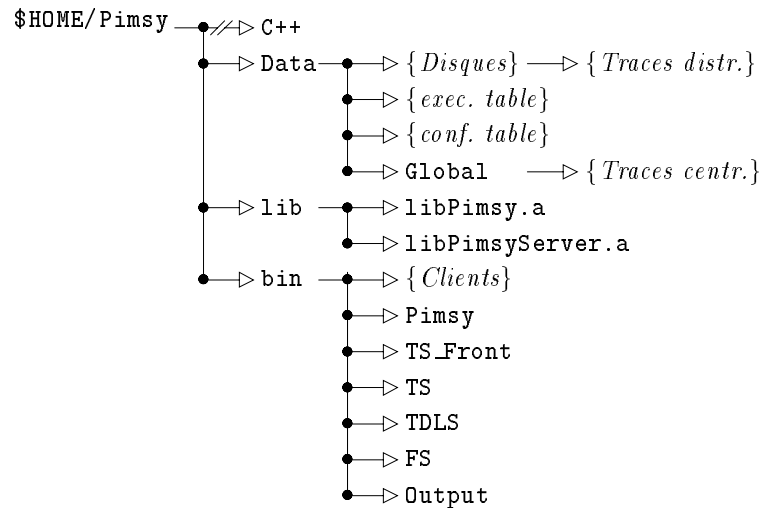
\$HOME/Pimsy

C++

Data

$\{Disques\}$

$\{Traces\ distr.\}$

$\{exec.\ table\}$

$\{conf.\ table\}$

Global

$\{Traces\ centr.\}$

lib

libPimsy.a

libPimsyServer.a

bin

$\{Clients\}$

Pimsy

TS\_Front

TS

TDLS

FS

Output